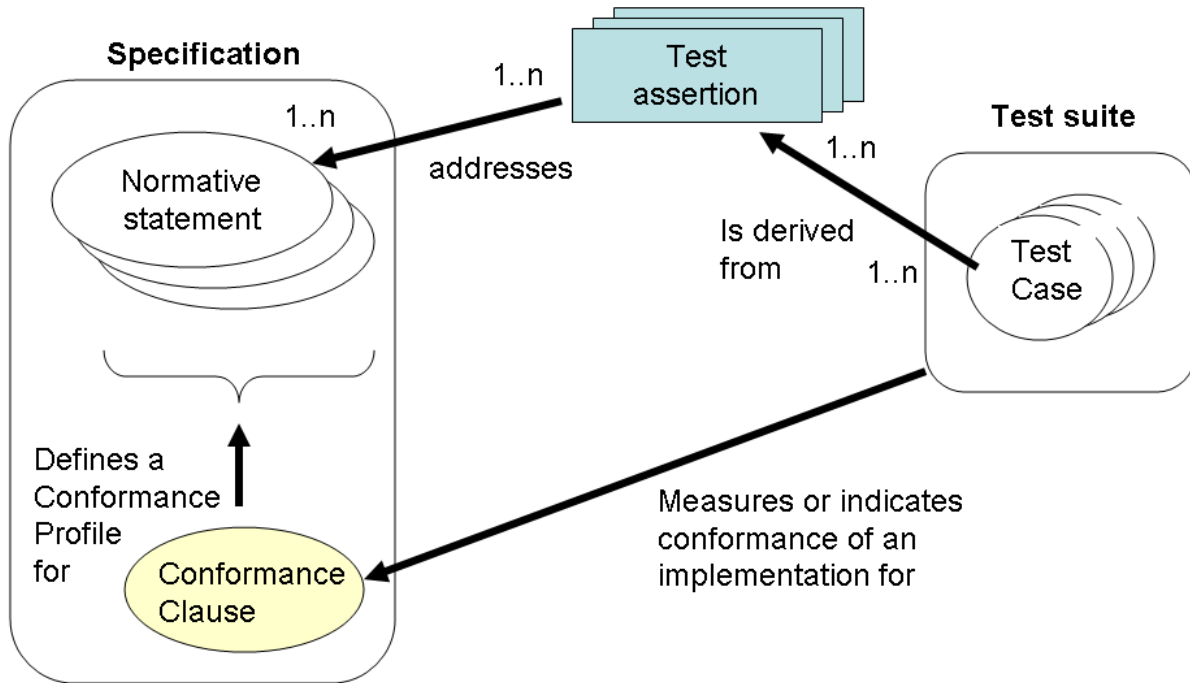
Specification

1..n

Normative statement

1..n

Test assertion

addresses

Test suite

1..n

Is derived from

1..n

Test Case

Defines a Conformance Profile for

Conformance Clause

Measures or indicates conformance of an implementation for